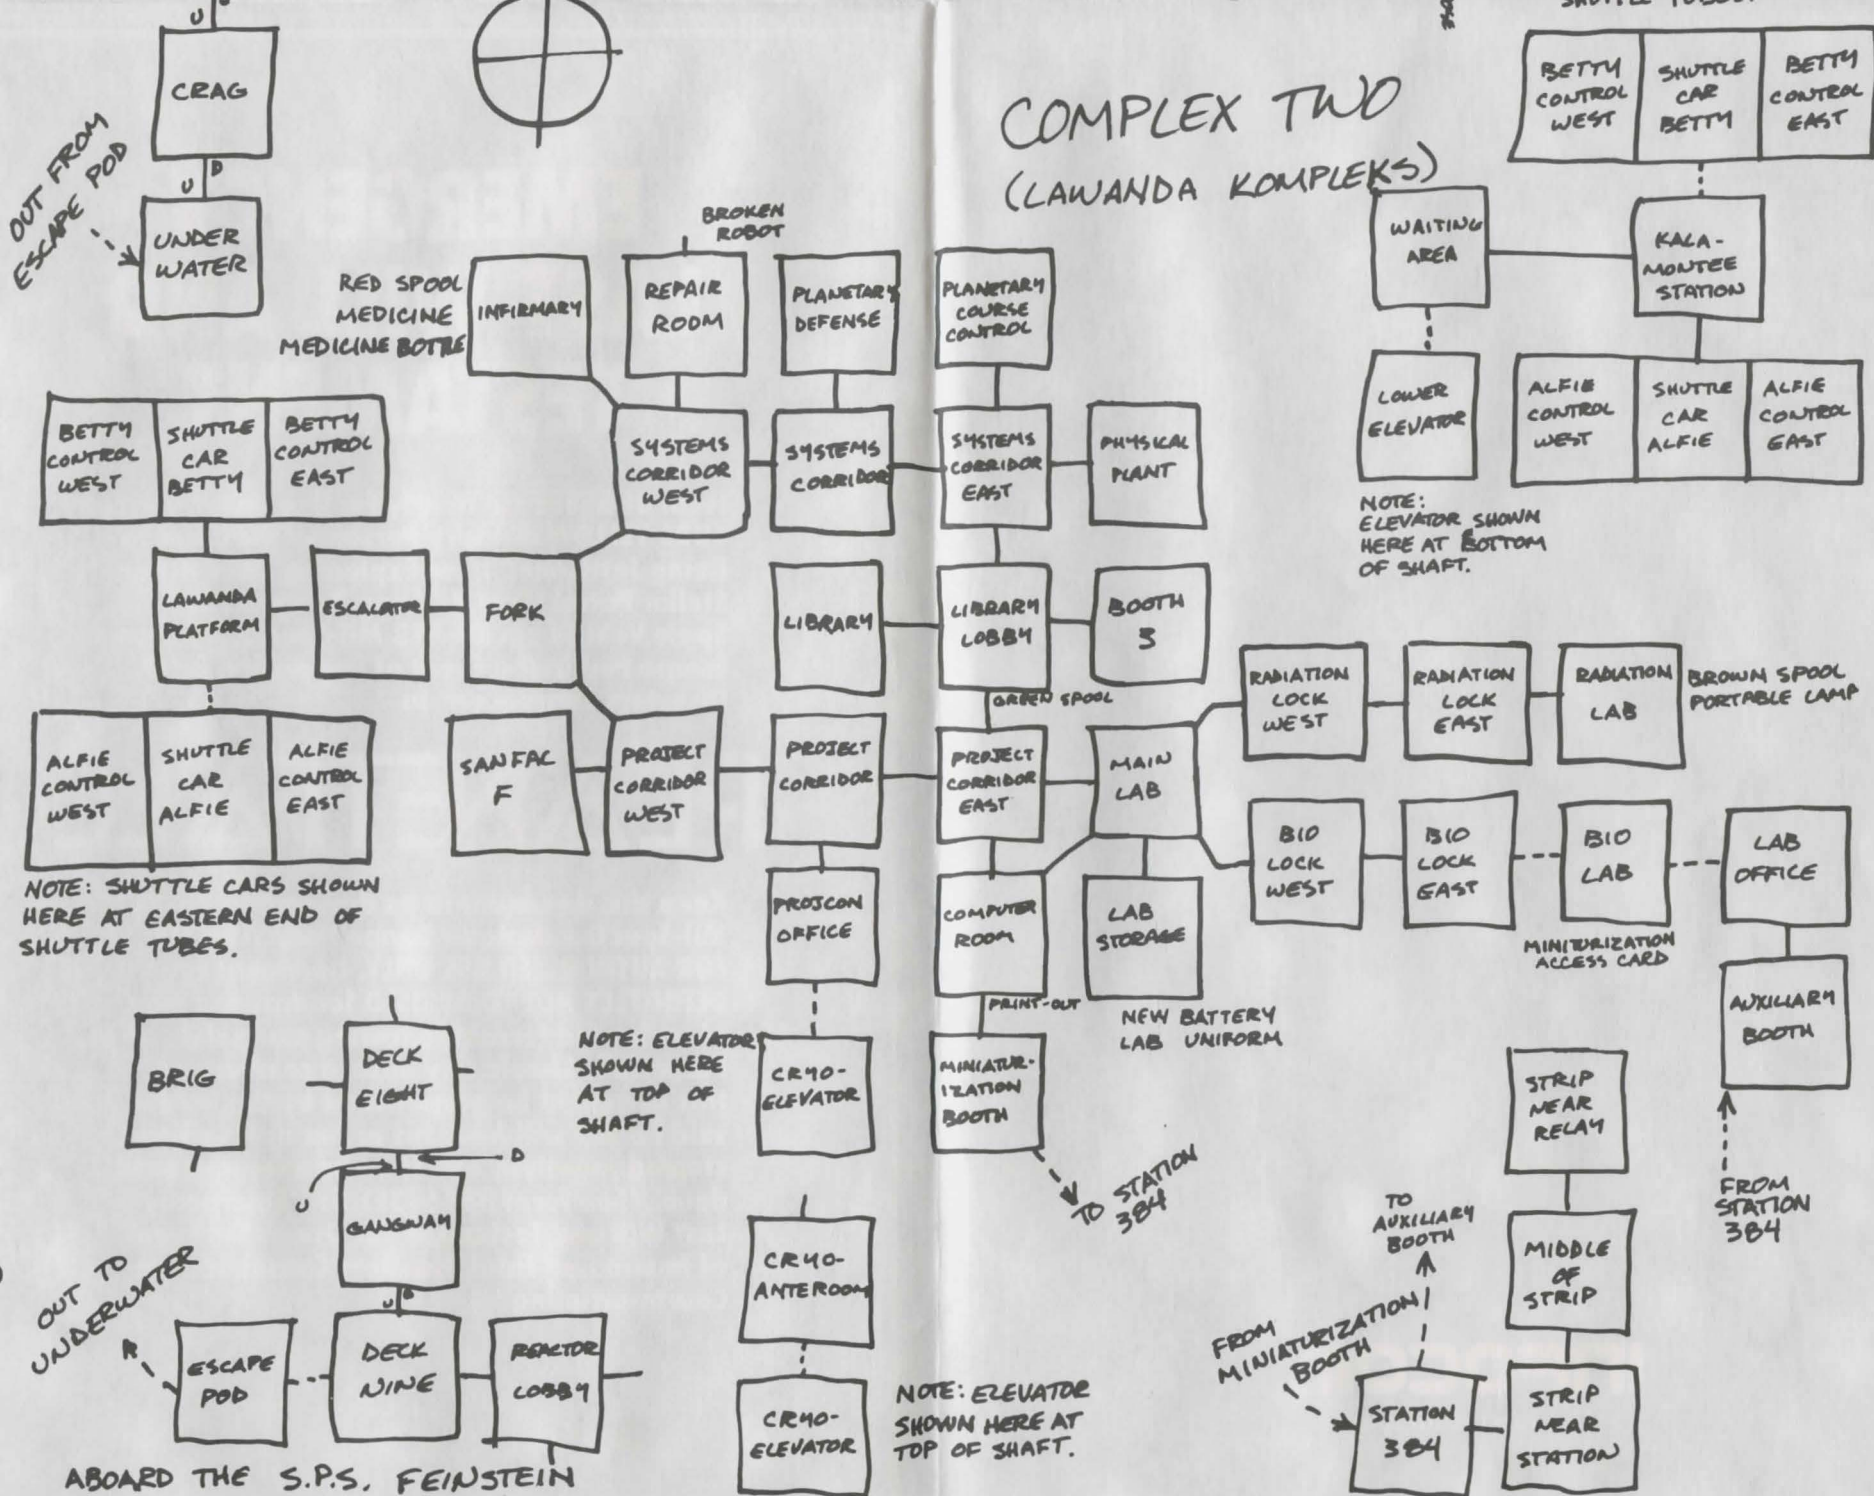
U
D
CRAG
U
D
OUT FROM ESCAPE POD
UNDER WATER

COMPLEX TWO
(LAWANDA KOMPLEKS)

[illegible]

BETTY CONTROL WEST
SHUTTLE CAR BETTY
BETTY CONTROL EAST

WAITING AREA
KALA-MONTEE STATION

LOWER ELEVATOR

ALFIE CONTROL WEST
SHUTTLE CAR ALFIE
ALFIE CONTROL EAST

NOTE: ELEVATOR SHOWN HERE AT BOTTOM OF SHAFT.

BROKEN ROBOT
RED SPOOL
MEDICINE
MEDICINE BOTTLE
INFIRMARY
REPAIR ROOM
PLANETARY DEFENSE
PLANETARY COURSE CONTROL

BETTY CONTROL WEST
SHUTTLE CAR BETTY
BETTY CONTROL EAST

SYSTEMS CORRIDOR WEST
SYSTEMS CORRIDOR
SYSTEMS CORRIDOR EAST
PHYSICAL PLANT

LAWANDA PLATFORM
ESCALATOR
FORK
LIBRARY
LIBRARY LOBBY
BOOTH 3

GREEN SPOOL
RADIATION LOCK WEST
RADIATION LOCK EAST
RADIATION LAB
BROWN SPOOL
PORTABLE LAMP

ALFIE CONTROL WEST
SHUTTLE CAR ALFIE
ALFIE CONTROL EAST

SANFAC F
PROJECT CORRIDOR WEST
PROJECT CORRIDOR
PROJECT CORRIDOR EAST
MAIN LAB

BIO LOCK WEST
BIO LOCK EAST
BIO LAB
LAB OFFICE

NOTE: SHUTTLE CARS SHOWN HERE AT EASTERN END OF SHUTTLE TUBES.

PROJCON OFFICE
COMPUTER ROOM
LAB STORAGE
MINIATURIZATION ACCESS CARD

PRINT-OUT
NEW BATTERY
LAB UNIFORM
AUXILIARY BOOTH

BRIG
DECK EIGHT
NOTE: ELEVATORS SHOWN HERE AT TOP OF SHAFT.
CRYO-ELEVATOR
MINIATURIZATION BOOTH
STRIP NEAR RELAY

D
U
GANGWAY
TO STATION 384
FROM STATION 384

TO AUXILIARY BOOTH
MIDDLE OF STRIP

OUT TO UNDERWATER
U
D
CRYO-ANTEROOM
FROM MINIATURIZATION BOOTH

ESCAPE POD
DECK NINE
REACTOR LOBBY

CRYO-ELEVATOR
NOTE: ELEVATOR SHOWN HERE AT TOP OF SHAFT.
STATION 384
STRIP NEAR STATION

ABOARD THE S.P.S. FEINSTEIN